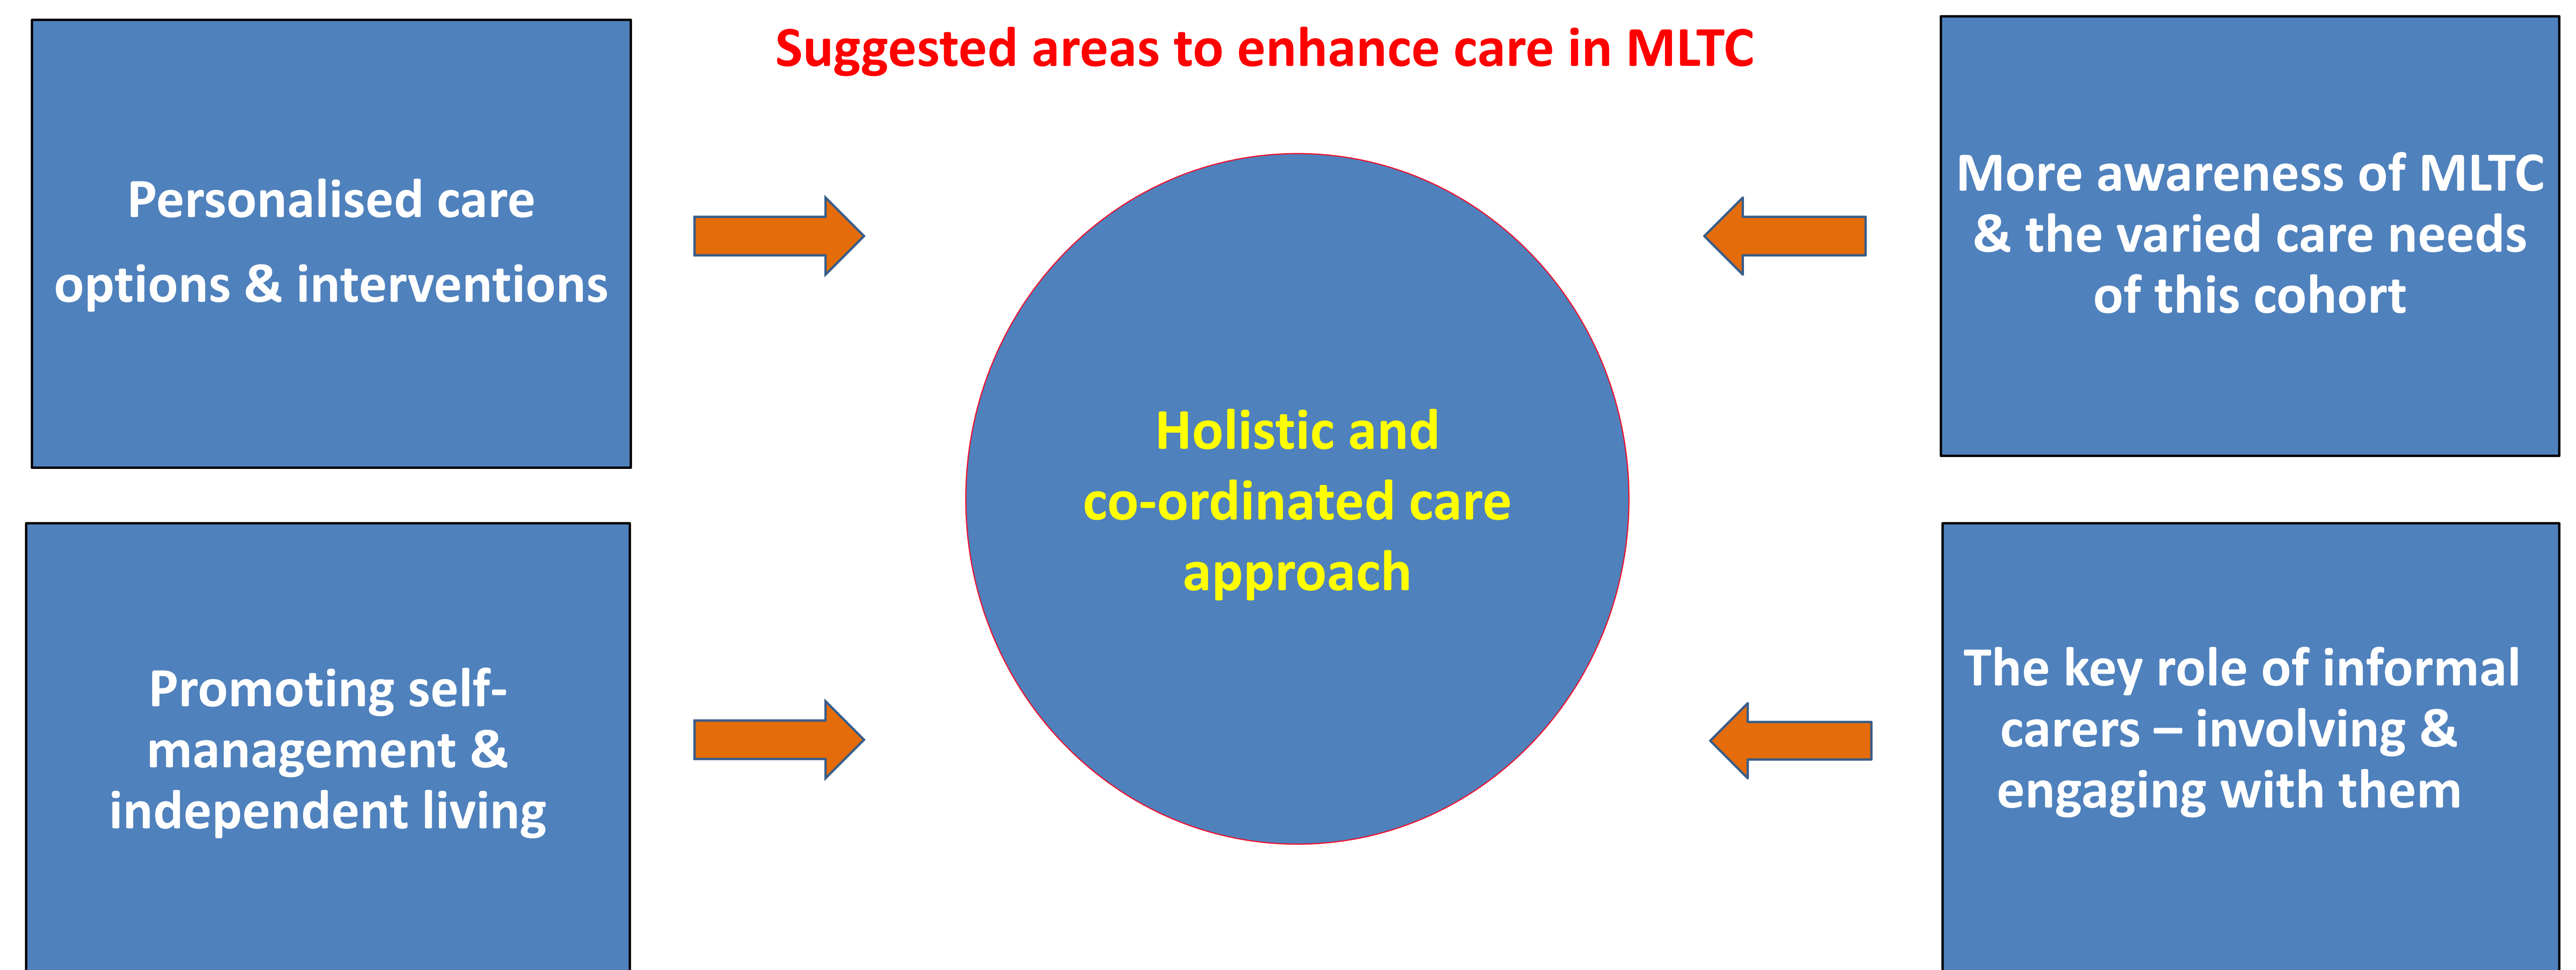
Suggested areas to enhance care in MLTC

Personalised care options & interventions

More awareness of MLTC & the varied care needs of this cohort

Holistic and co-ordinated care approach

Promoting self-management & independent living

The key role of informal carers – involving & engaging with them